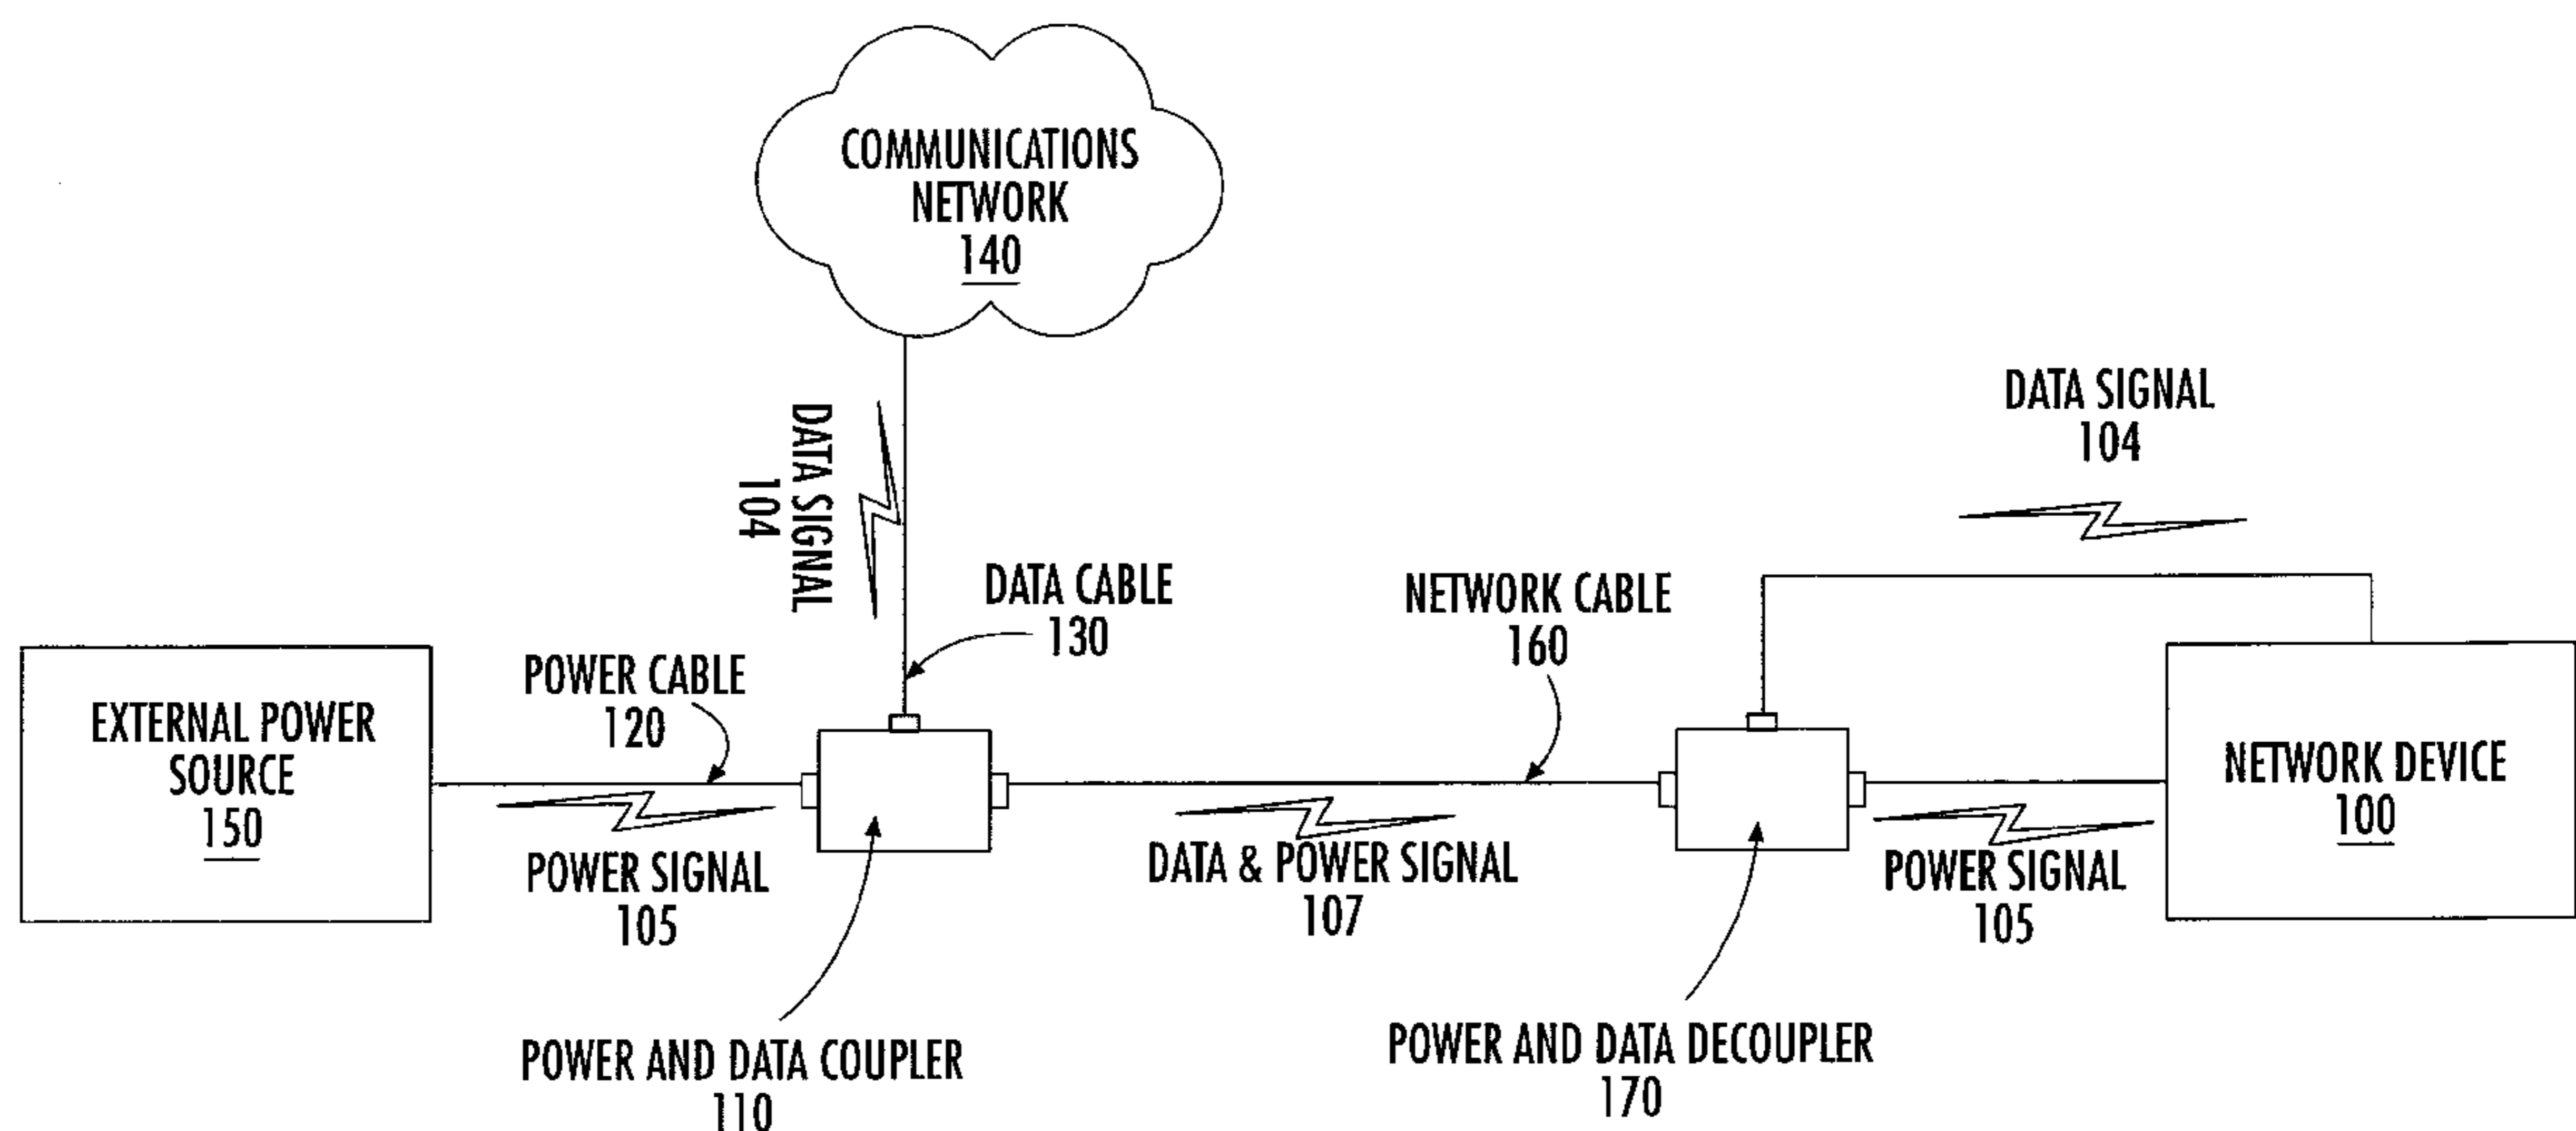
COMMUNICATIONS NETWORK 140

DATA SIGNAL 104

DATA SIGNAL 104

DATA CABLE 130

NETWORK CABLE 160

POWER CABLE 120

EXTERNAL POWER SOURCE 150

NETWORK DEVICE 100

POWER SIGNAL 105

DATA & POWER SIGNAL 107

POWER SIGNAL 105

POWER AND DATA COUPLER 110

POWER AND DATA DECOUPLER 170